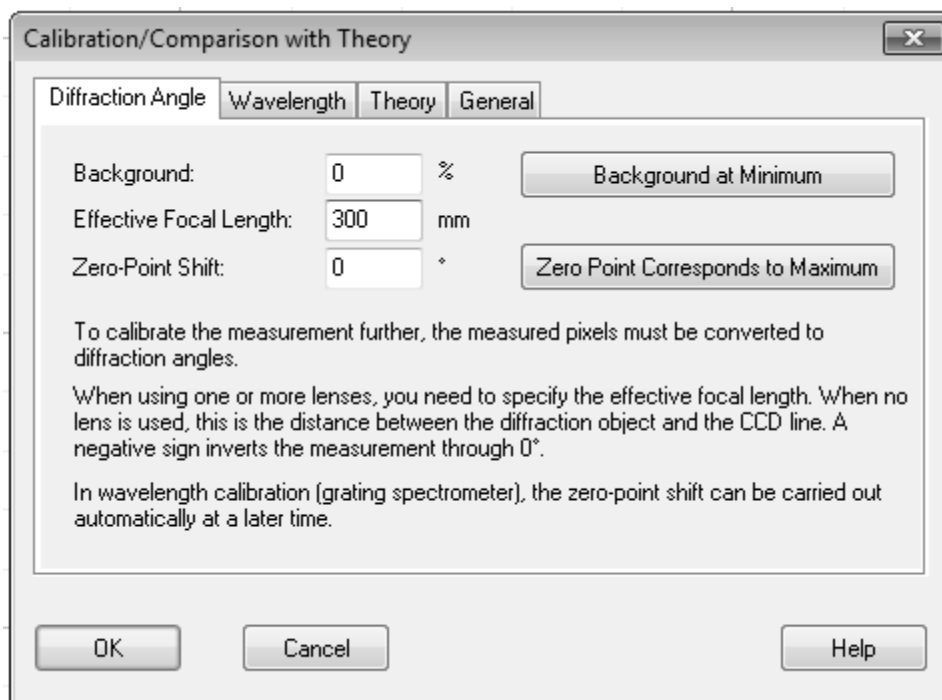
Calibration/Comparison with Theory

Diffraction Angle | Wavelength | Theory | General

Background: 0 %

Background at Minimum

Effective Focal Length: 300 mm

Zero-Point Shift: 0 °

Zero Point Corresponds to Maximum

To calibrate the measurement further, the measured pixels must be converted to diffraction angles.

When using one or more lenses, you need to specify the effective focal length. When no lens is used, this is the distance between the diffraction object and the CCD line. A negative sign inverts the measurement through 0°.

In wavelength calibration (grating spectrometer), the zero-point shift can be carried out automatically at a later time.

OK

Cancel

Help